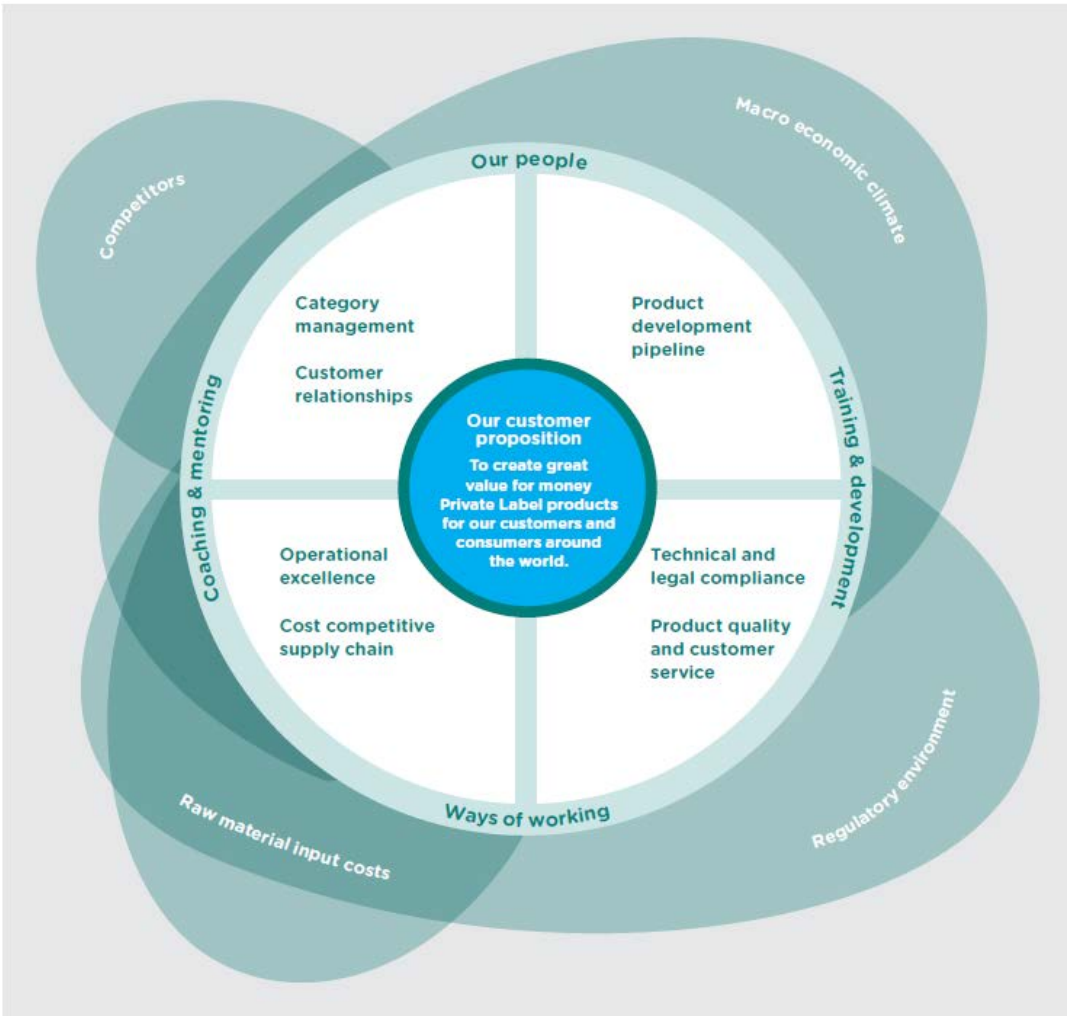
Competitors

Macro economic climate

Our people

Category management

Customer relationships

Product development pipeline

Coaching & mentoring

Training & development

Our customer proposition

To create great value for money Private Label products for our customers and consumers around the world.

Operational excellence

Cost competitive supply chain

Technical and legal compliance

Product quality and customer service

Ways of working

Raw material input costs

Regulatory environment